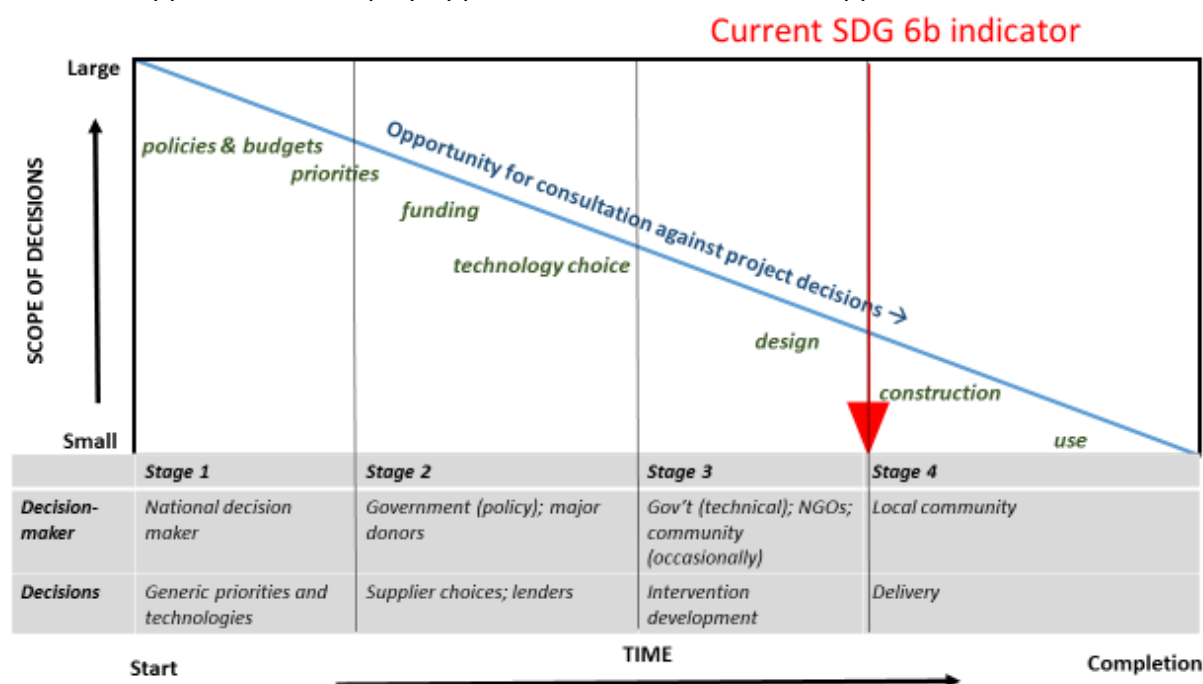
Current SDG 6b indicator

Large

SCOPE OF DECISIONS

Small

policies & budgets

priorities

funding

technology choice

Opportunity for consultation against project decisions →

design

construction

use

| | Stage 1 | Stage 2 | Stage 3 | Stage 4 |
|---|---|---|---|---|
| Decision-maker | National decision maker | Government (policy); major donors | Gov't (technical); NGOs; community (occasionally) | Local community |
| Decisions | Generic priorities and technologies | Supplier choices; lenders | Intervention development | Delivery |

Start

TIME

Completion